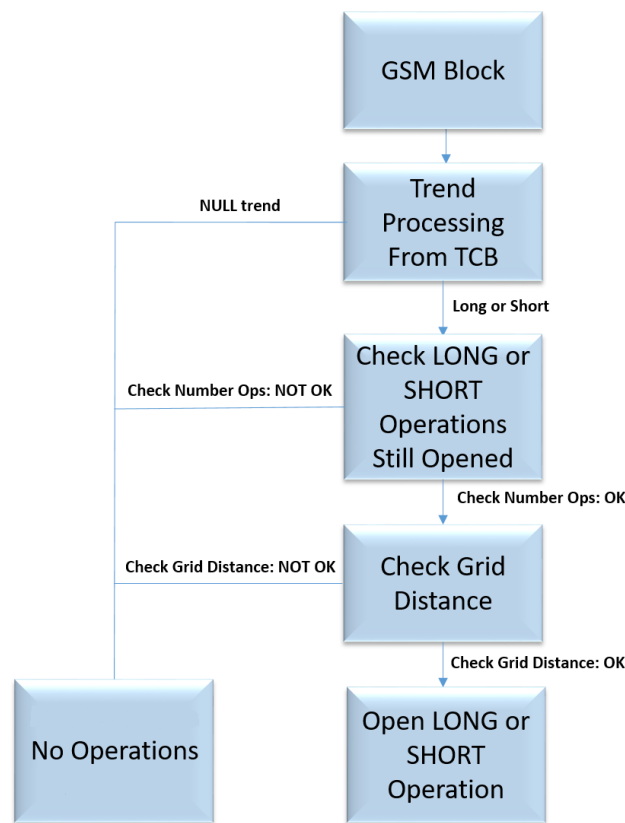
GSM Block

NULL trend

Trend Processing From TCB

Long or Short

Check Number Ops: NOT OK

Check LONG or SHORT Operations Still Opened

Check Number Ops: OK

Check Grid Distance: NOT OK

Check Grid Distance

Check Grid Distance: OK

No Operations

Open LONG or SHORT Operation